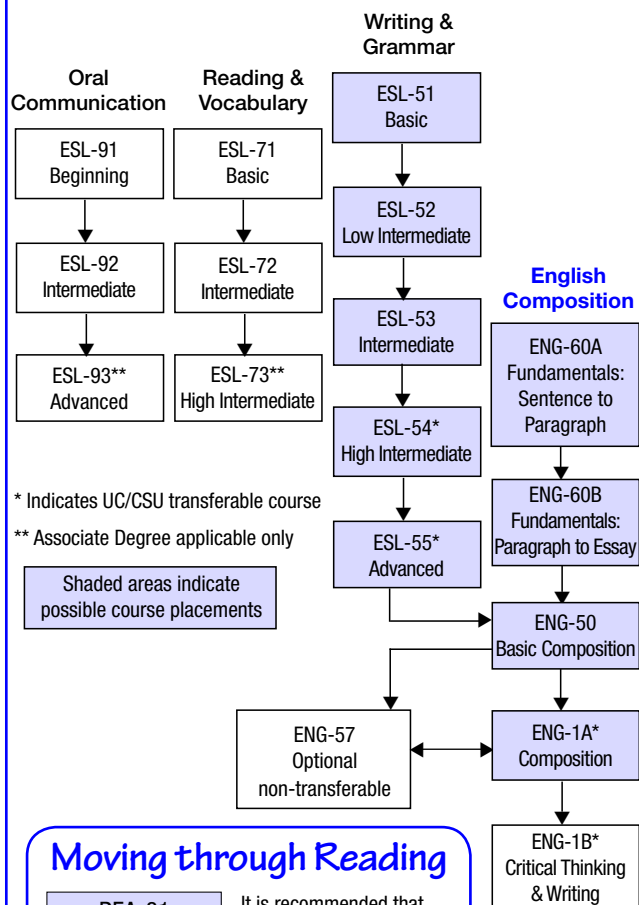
Oral Communication

ESL-91 Beginning

ESL-92 Intermediate

ESL-93** Advanced

Reading & Vocabulary

ESL-71 Basic

ESL-72 Intermediate

ESL-73** High Intermediate

Writing & Grammar

ESL-51 Basic

ESL-52 Low Intermediate

ESL-53 Intermediate

ESL-54* High Intermediate

ESL-55* Advanced

English Composition

ENG-60A Fundamentals: Sentence to Paragraph

ENG-60B Fundamentals: Paragraph to Essay

ENG-50 Basic Composition

ENG-1A* Composition

ENG-1B* Critical Thinking & Writing

ENG-57 Optional non-transferable

* Indicates UC/CSU transferable course

** Associate Degree applicable only

Shaded areas indicate possible course placements

Moving through Reading

REA-01

It is recommended that